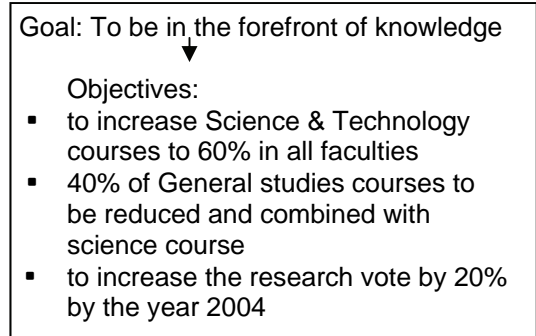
Goal: To be in the forefront of knowledge

Objectives:

- to increase Science & Technology courses to 60% in all faculties
- 40% of General studies courses to be reduced and combined with science course
- to increase the research vote by 20% by the year 2004